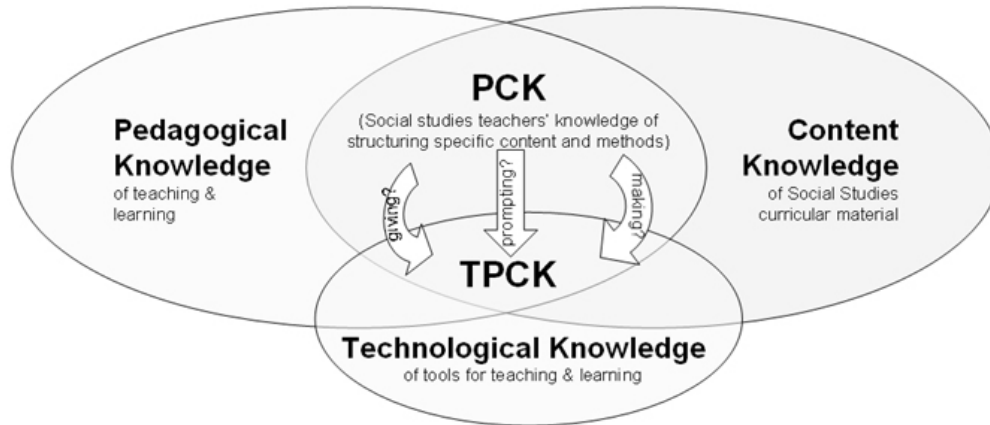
PCK
(Social studies teachers' knowledge of structuring specific content and methods)

Pedagogical Knowledge
of teaching & learning

Content Knowledge
of Social Studies curricular material

giving?

prompting?

making?

TPCK

Technological Knowledge
of tools for teaching & learning